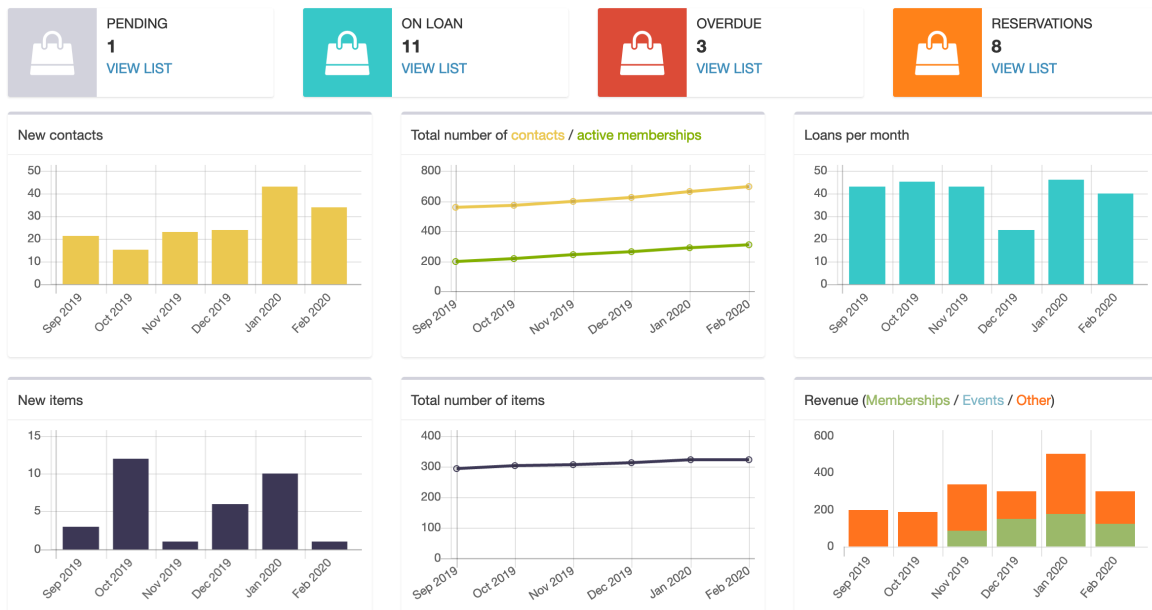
PENDING
1
VIEW LIST

ON LOAN
11
VIEW LIST

OVERDUE
3
VIEW LIST

RESERVATIONS
8
VIEW LIST

New contacts

50 40 30 20 10 0

Sep 2019 Oct 2019 Nov 2019 Dec 2019 Jan 2020 Feb 2020

Total number of contacts / active memberships

800 600 400 200 0

Sep 2019 Oct 2019 Nov 2019 Dec 2019 Jan 2020 Feb 2020

Loans per month

50 40 30 20 10 0

Sep 2019 Oct 2019 Nov 2019 Dec 2019 Jan 2020 Feb 2020

New items

15 10 5 0

Sep 2019 Oct 2019 Nov 2019 Dec 2019 Jan 2020 Feb 2020

Total number of items

400 300 200 100 0

Sep 2019 Oct 2019 Nov 2019 Dec 2019 Jan 2020 Feb 2020

Revenue (Memberships / Events / Other)

600 400 200 0

Sep 2019 Oct 2019 Nov 2019 Dec 2019 Jan 2020 Feb 2020